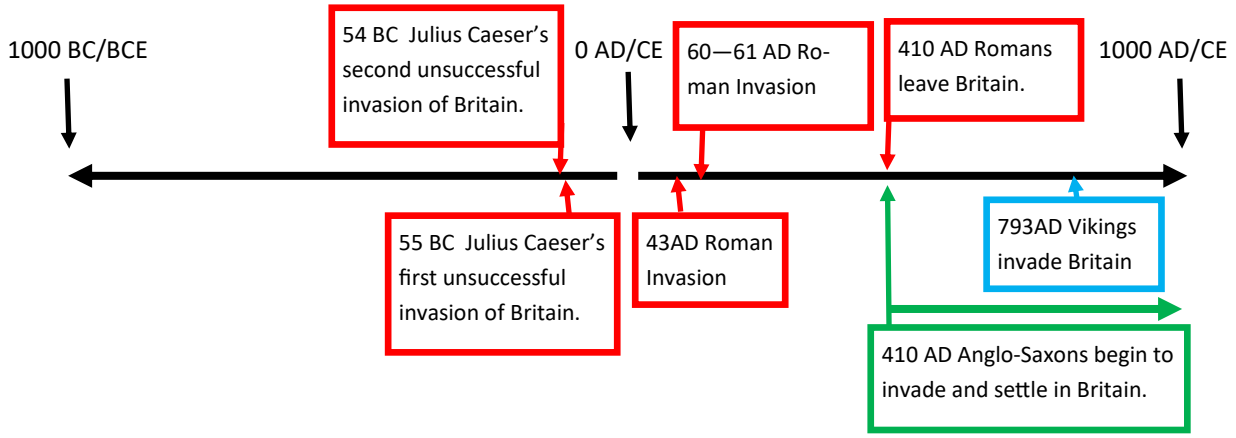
1000 BC/BCE

54 BC Julius Caeser's second unsuccessful invasion of Britain.

0 AD/CE

60—61 AD Roman Invasion

410 AD Romans leave Britain.

1000 AD/CE

55 BC Julius Caeser's first unsuccessful invasion of Britain.

43AD Roman Invasion

793AD Vikings invade Britain

410 AD Anglo-Saxons begin to invade and settle in Britain.